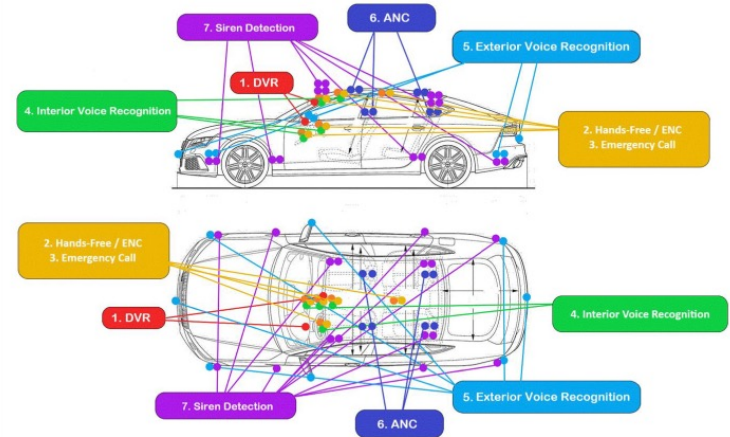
7. Siren Detection

6. ANC

5. Exterior Voice Recognition

1. DVR

4. Interior Voice Recognition

2. Hands-Free / ENC
3. Emergency Call

2. Hands-Free / ENC
3. Emergency Call

1. DVR

4. Interior Voice Recognition

7. Siren Detection

5. Exterior Voice Recognition

6. ANC